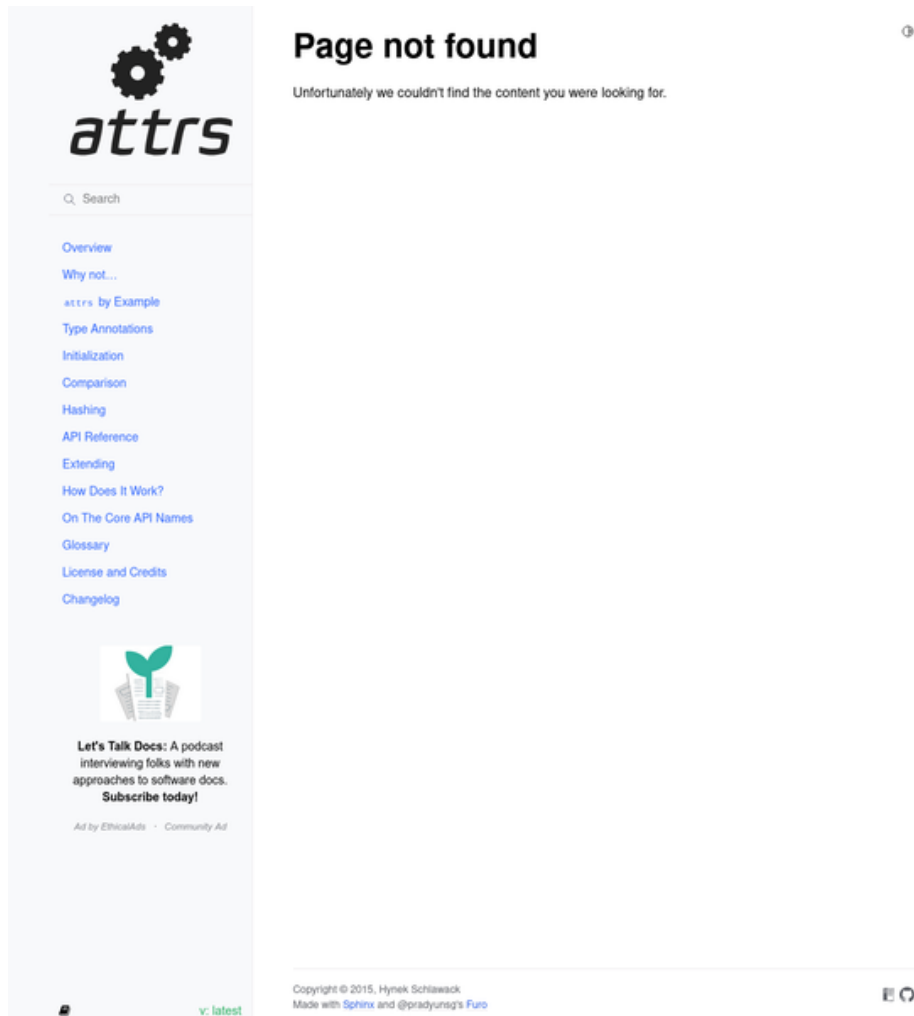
attrs

Search

Overview
Why not…
attrs by Example
Type Annotations
Initialization
Comparison
Hashing
API Reference
Extending
How Does It Work?
On The Core API Names
Glossary
License and Credits
Changelog

**Let's Talk Docs:** A podcast interviewing folks with new approaches to software docs. **Subscribe today!**

Ad by EthicalAds · Community Ad

v: latest

# Page not found

Unfortunately we couldn't find the content you were looking for.

Copyright © 2015, Hynek Schlawack
Made with Sphinx and @pradyunsg's Furo